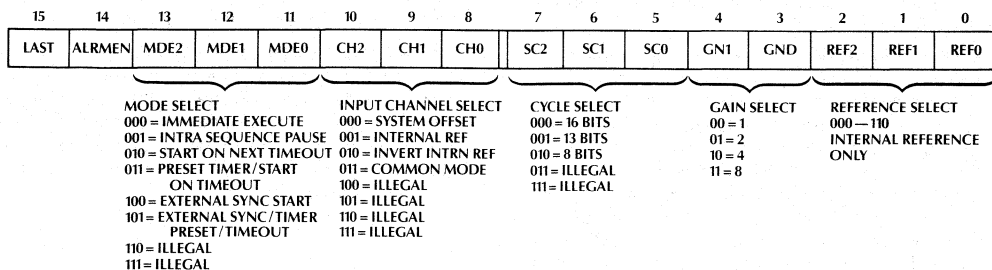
| 15 | 14 | 13 | 12 | 11 | 10 | 9 | 8 | 7 | 6 | 5 | 4 | 3 | 2 | 1 | 0 |
|---|---|---|---|---|---|---|---|---|---|---|---|---|---|---|---|
| LAST | ALRMEN | MDE2 | MDE1 | MDE0 | CH2 | CH1 | CH0 | SC2 | SC1 | SC0 | GN1 | GND | REF2 | REF1 | REF0 |

MODE SELECT
000 = IMMEDIATE EXECUTE
001 = INTRA SEQUENCE PAUSE
010 = START ON NEXT TIMEOUT
011 = PRESET TIMER/START ON TIMEOUT
100 = EXTERNAL SYNC START
101 = EXTERNAL SYNC/TIMER PRESET/TIMEOUT
110 = ILLEGAL
111 = ILLEGAL

INPUT CHANNEL SELECT
000 = SYSTEM OFFSET
001 = INTERNAL REF
010 = INVERT INTRN REF
011 = COMMON MODE
100 = ILLEGAL
101 = ILLEGAL
110 = ILLEGAL
111 = ILLEGAL

CYCLE SELECT
000 = 16 BITS
001 = 13 BITS
010 = 8 BITS
011 = ILLEGAL
111 = ILLEGAL

GAIN SELECT
00 = 1
01 = 2
10 = 4
11 = 8

REFERENCE SELECT
000 — 110
INTERNAL REFERENCE
ONLY